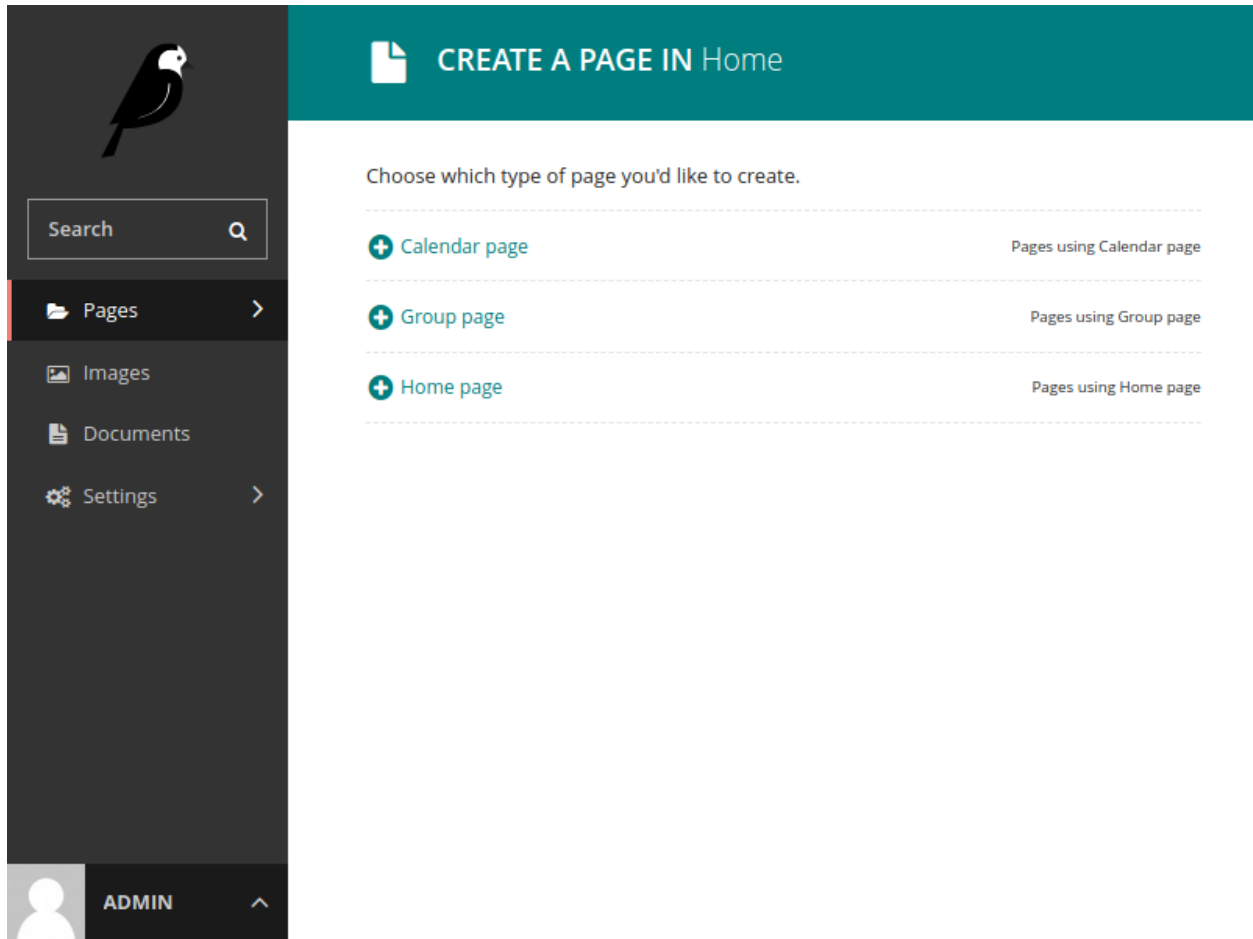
Search

Pages

Images

Documents

Settings

ADMIN

CREATE A PAGE IN Home

Choose which type of page you'd like to create.

Calendar page
Pages using Calendar page

Group page
Pages using Group page

Home page
Pages using Home page